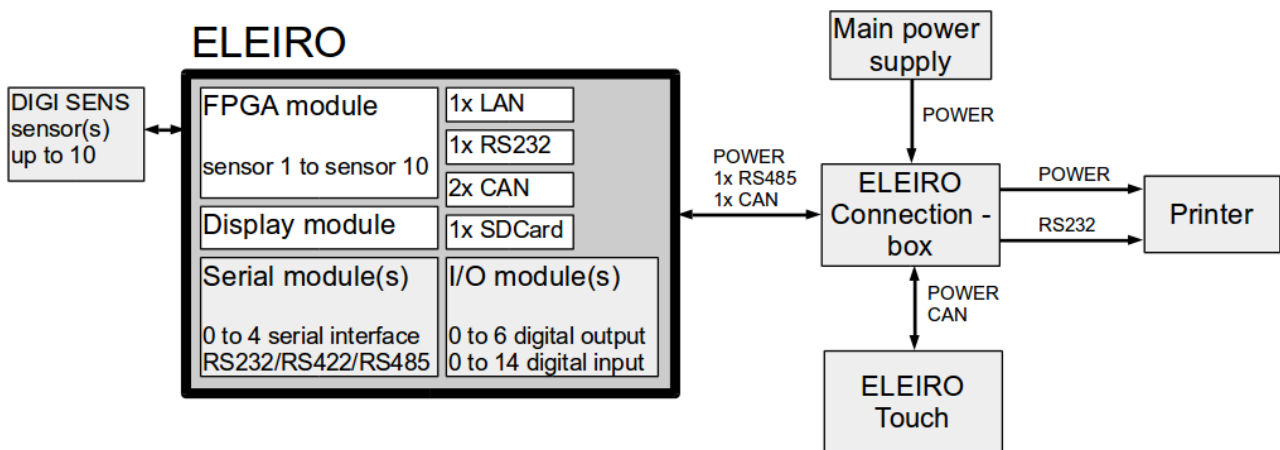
ELEIRO

DIGI SENS
sensor(s)
up to 10

FPGA module

sensor 1 to sensor 10

1x LAN

1x RS232

2x CAN

1x SDCard

Display module

Serial module(s)

0 to 4 serial interface
RS232/RS422/RS485

I/O module(s)

0 to 6 digital output
0 to 14 digital input

POWER
1x RS485
1x CAN

Main power supply

POWER

ELEIRO Connection - box

POWER

RS232

Printer

POWER
CAN

ELEIRO Touch